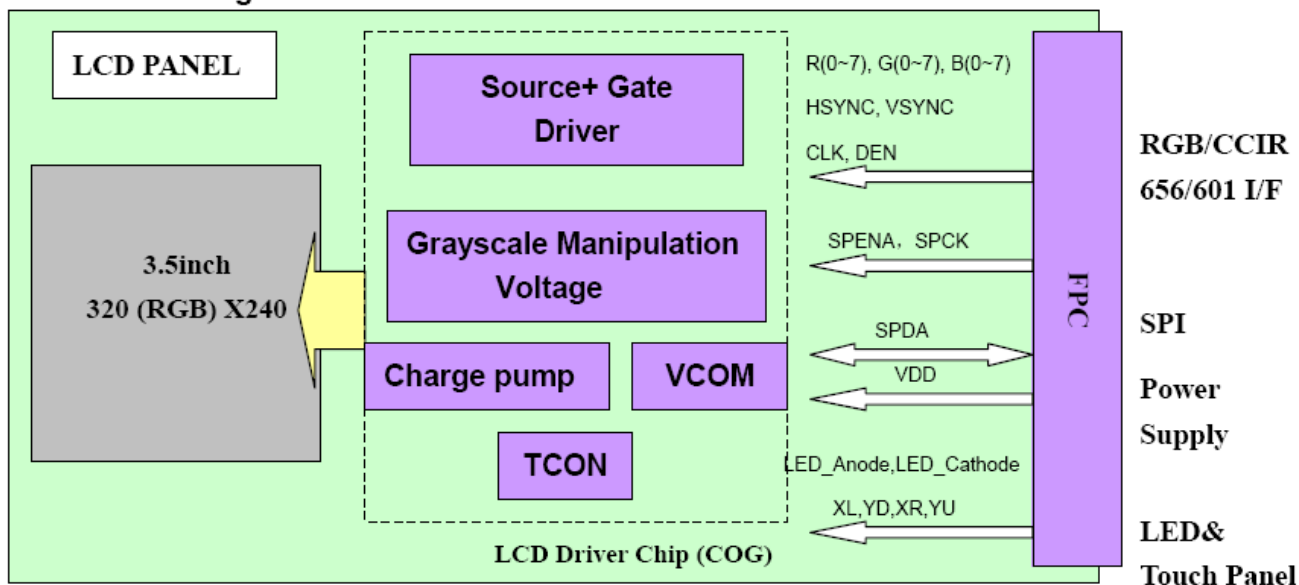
LCD PANEL

Source+ Gate Driver

R(0~7), G(0~7), B(0~7)

HSYNC, VSYNC

CLK, DEN

RGB/CCIR 656/601 I/F

3.5inch
320 (RGB) X240

Grayscale Manipulation Voltage

SPENA，SPCK

FPC

SPDA

SPI

Charge pump

VCOM

VDD

Power Supply

TCON

LED_Anode,LED_Cathode

XL,YD,XR,YU

LCD Driver Chip (COG)

LED& Touch Panel